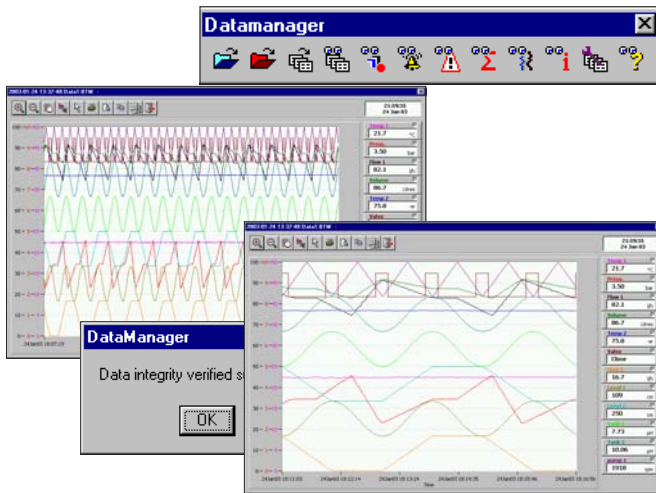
Datamanager

DataManager

Data integrity verified s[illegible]

OK

21:09:35
24 Jan 03

Temp 1
21.7
Press
3.50
Flow 1
82.1
Volume
86.7
Temp 2
75.0
Valve

21:09:35
24 Jan 03

Temp 1
21.7
Press
3.50
Flow 1
82.1
Volume
86.7
Temp 2
75.0
Valve
Close
16.7
109
250
7.73
10.06
1910